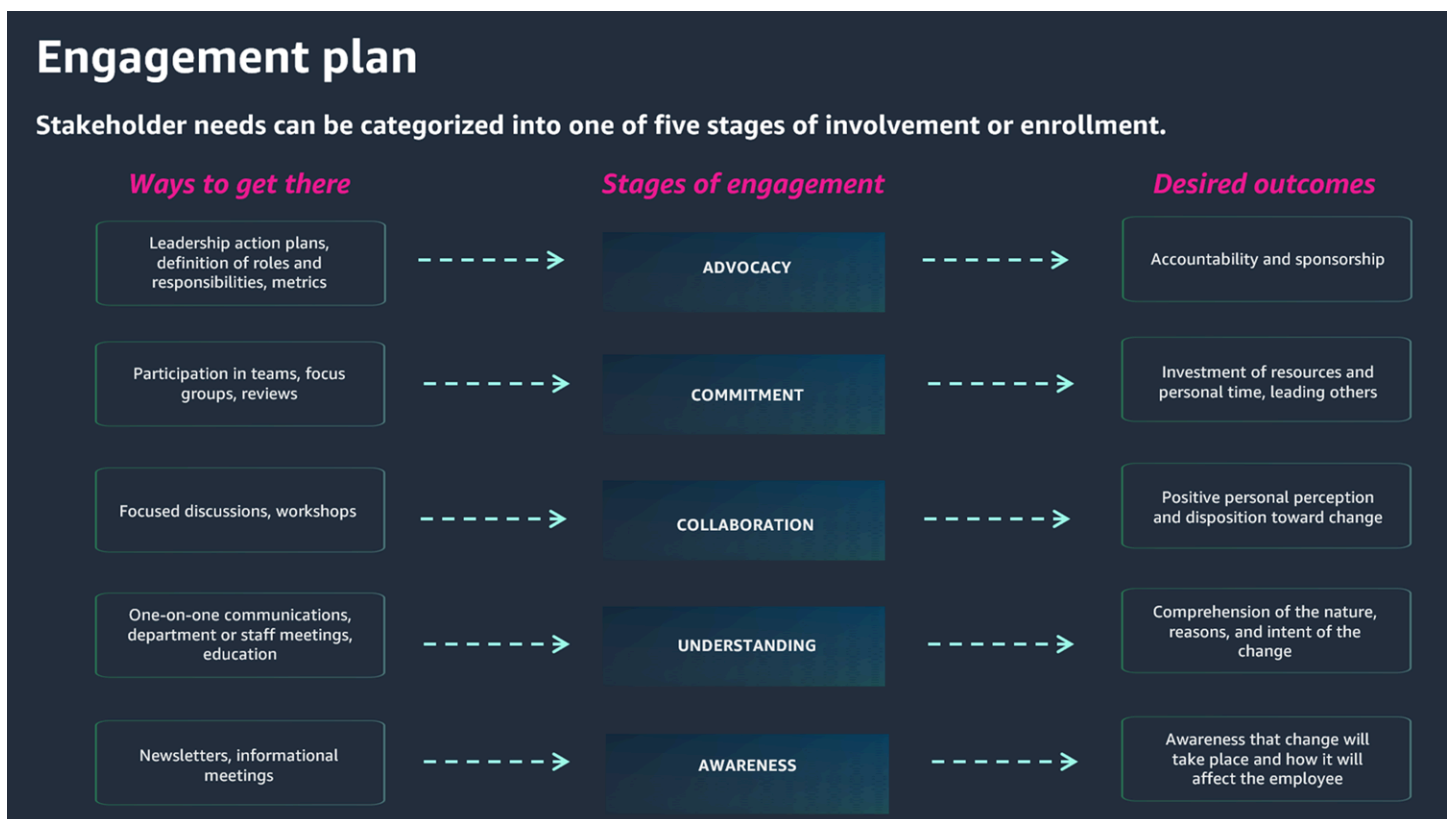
Engagement plan

Stakeholder needs can be categorized into one of five stages of involvement or enrollment.

| Ways to get there | Stages of engagement | Desired outcomes |
|---|---|---|
| Leadership action plans, definition of roles and responsibilities, metrics | ADVOCACY | Accountability and sponsorship |
| Participation in teams, focus groups, reviews | COMMITMENT | Investment of resources and personal time, leading others |
| Focused discussions, workshops | COLLABORATION | Positive personal perception and disposition toward change |
| One-on-one communications, department or staff meetings, education | UNDERSTANDING | Comprehension of the nature, reasons, and intent of the change |
| Newsletters, informational meetings | AWARENESS | Awareness that change will take place and how it will affect the employee |